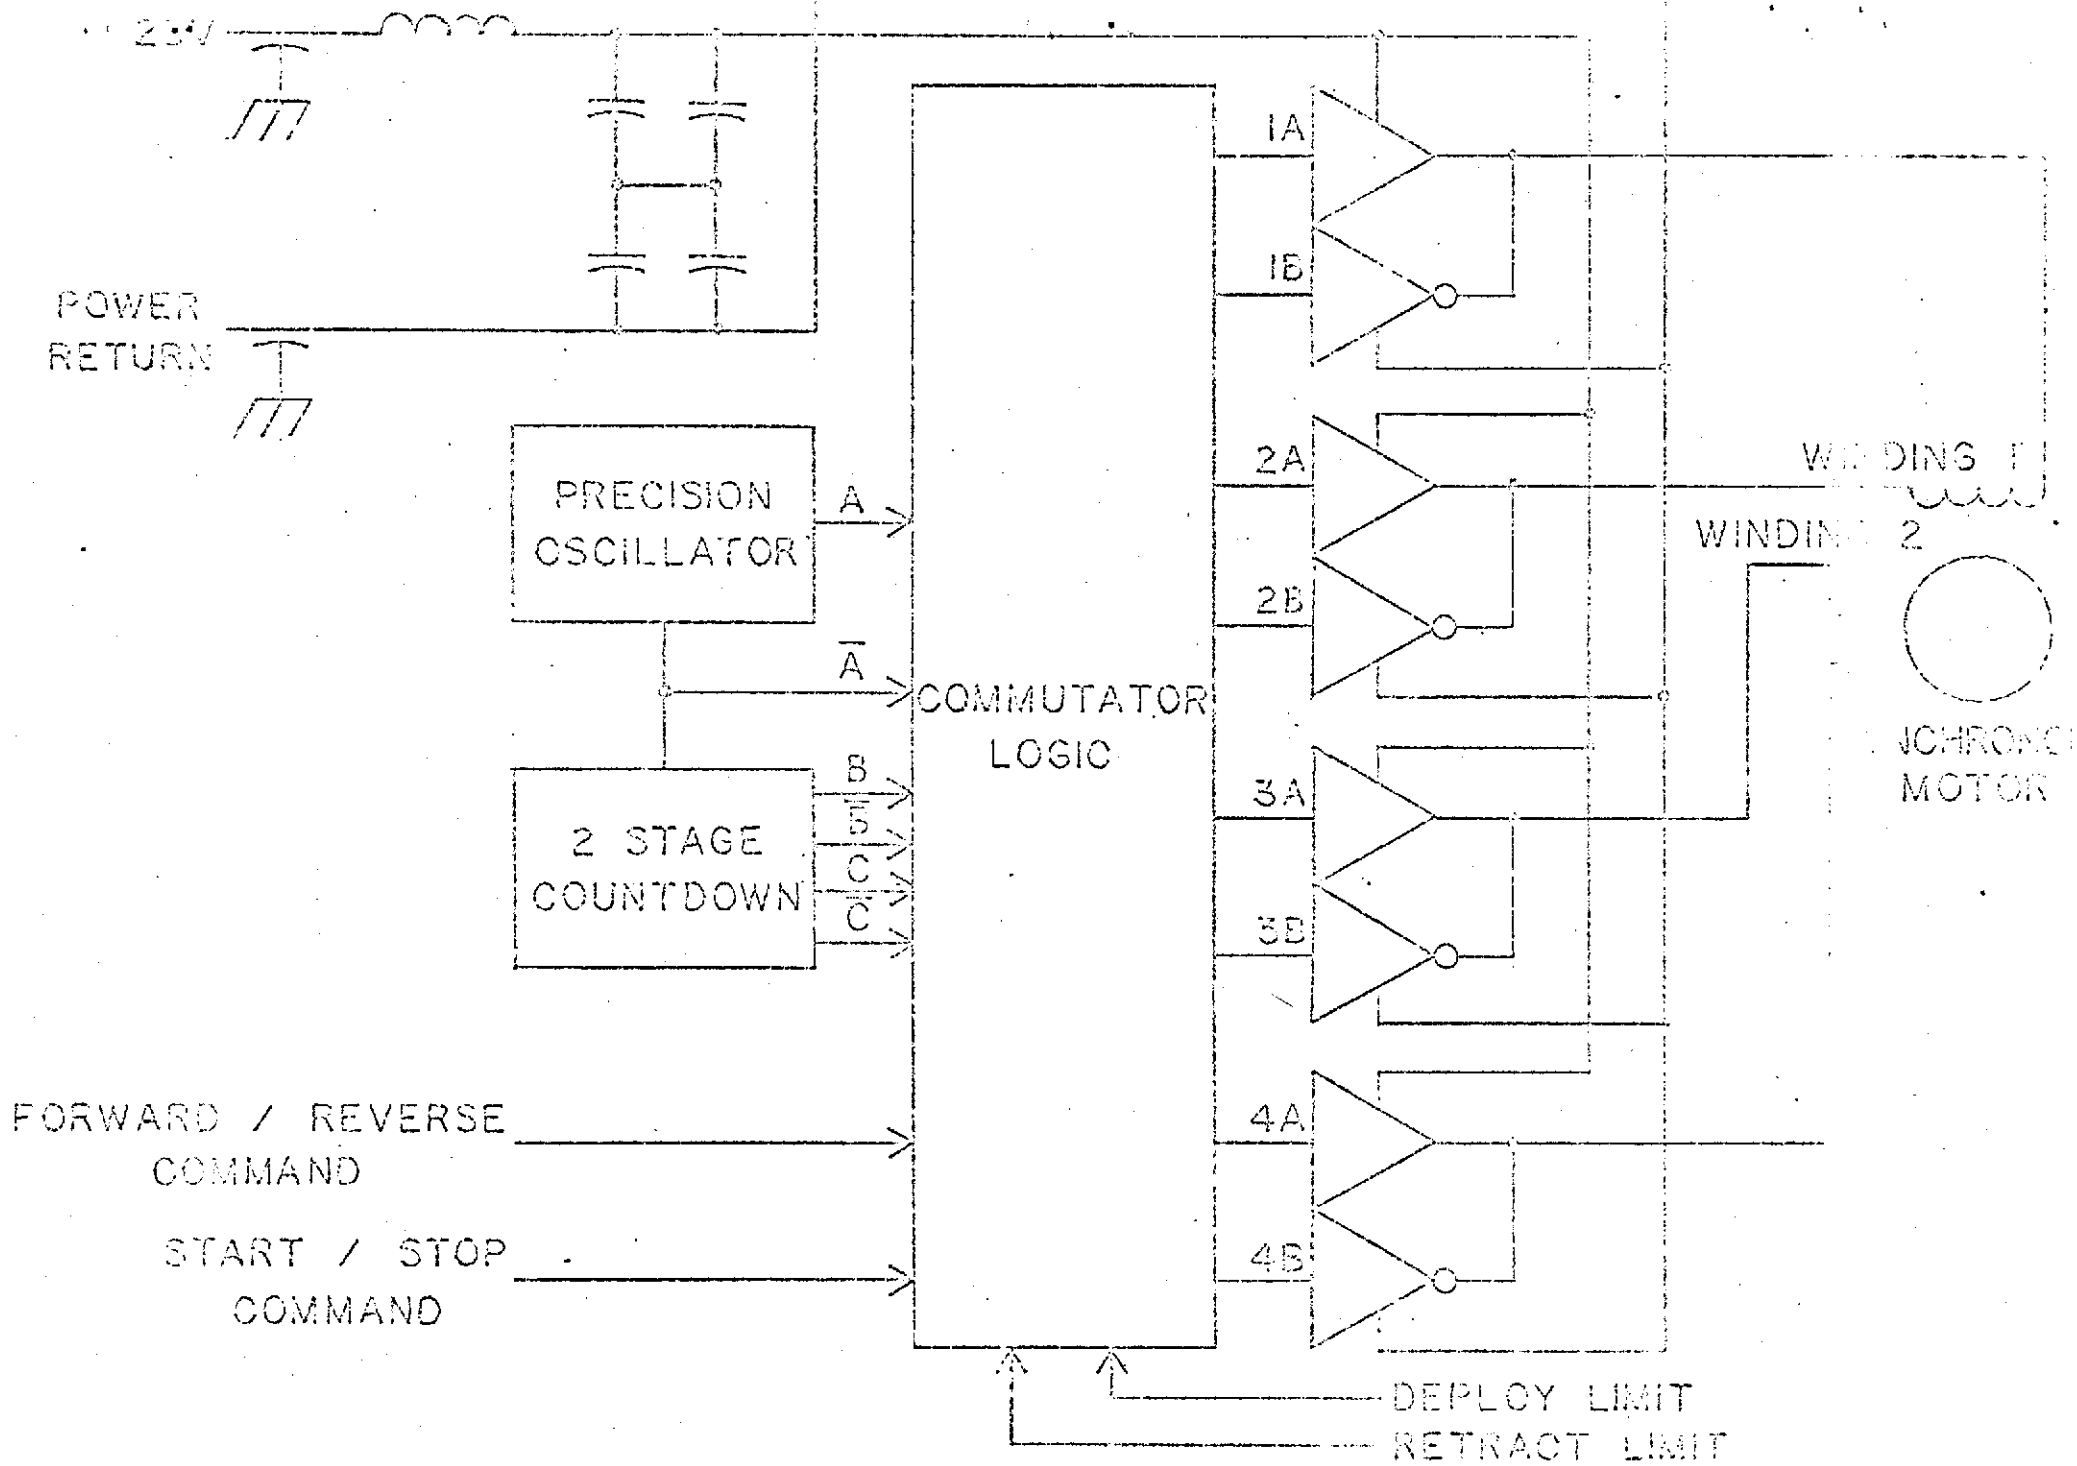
28V

POWER RETURN

PRECISION OSCILLATOR

A

$\overline{A}$

2 STAGE COUNTDOWN

B

$\overline{B}$

C

$\overline{C}$

COMMUTATOR LOGIC

1A

1B

2A

2B

3A

3B

4A

4B

W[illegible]DING 1

WINDIN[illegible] 2

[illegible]CHRON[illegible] MOTOR

FORWARD / REVERSE COMMAND

START / STOP COMMAND

DEPLOY LIMIT

RETRACT LIMIT